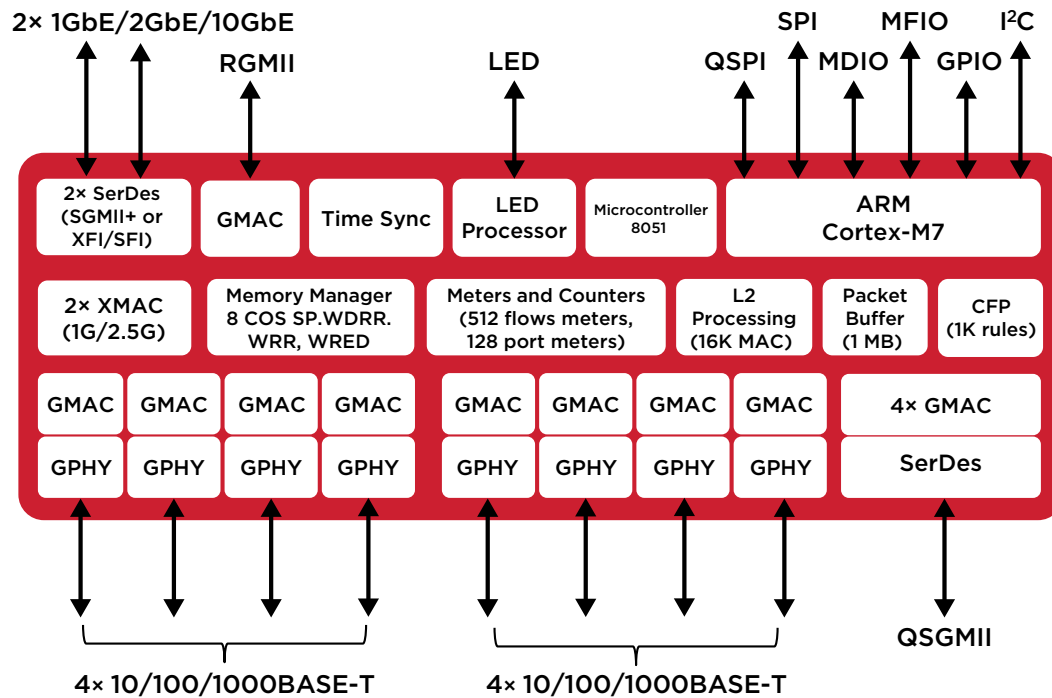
2× 1GbE/2GbE/10GbE

RGMII

LED

SPI

MFIO

$I^2C$

QSPI

MDIO

GPIO

2× SerDes (SGMII+ or XFI/SFI)

GMAC

Time Sync

LED Processor

Microcontroller 8051

ARM Cortex-M7

2× XMAC (1G/2.5G)

Memory Manager 8 COS SP.WDRR. WRR, WRED

Meters and Counters (512 flows meters, 128 port meters)

L2 Processing (16K MAC)

Packet Buffer (1 MB)

CFP (1K rules)

GMAC

GMAC

GMAC

GMAC

GMAC

GMAC

GMAC

GMAC

4× GMAC

GPHY

GPHY

GPHY

GPHY

GPHY

GPHY

GPHY

GPHY

SerDes

4× 10/100/1000BASE-T

4× 10/100/1000BASE-T

QSGMII